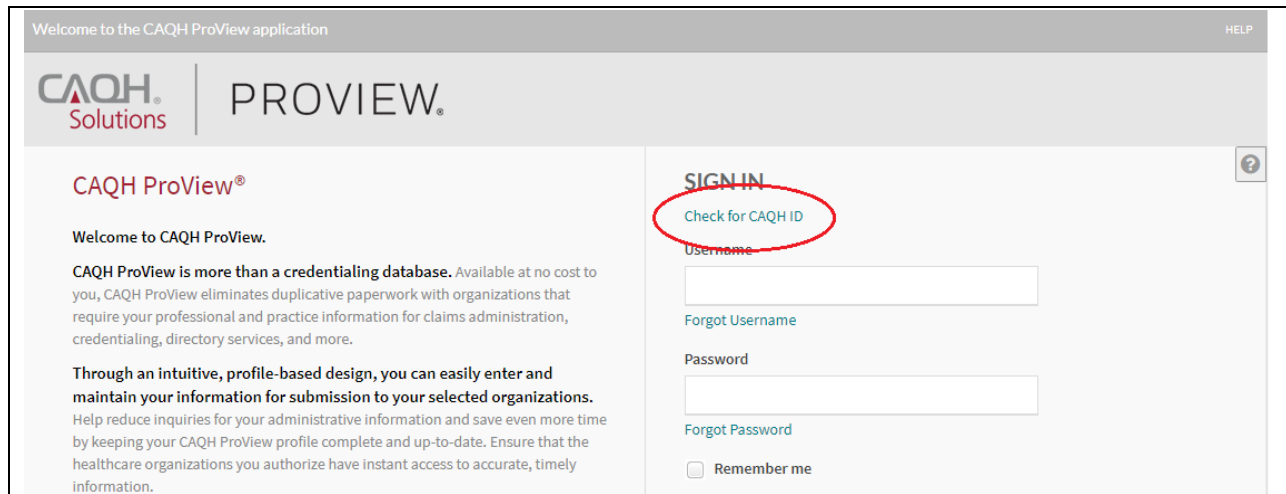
Welcome to the CAQH ProView application

HELP

CAQH. Solutions

PROVIEW.

CAQH ProView®

Welcome to CAQH ProView.

CAQH ProView is more than a credentialing database. Available at no cost to you, CAQH ProView eliminates duplicative paperwork with organizations that require your professional and practice information for claims administration, credentialing, directory services, and more.

Through an intuitive, profile-based design, you can easily enter and maintain your information for submission to your selected organizations. Help reduce inquiries for your administrative information and save even more time by keeping your CAQH ProView profile complete and up-to-date. Ensure that the healthcare organizations you authorize have instant access to accurate, timely information.

SIGN IN

Check for CAQH ID

Username

Forgot Username

Password

Forgot Password

Remember me